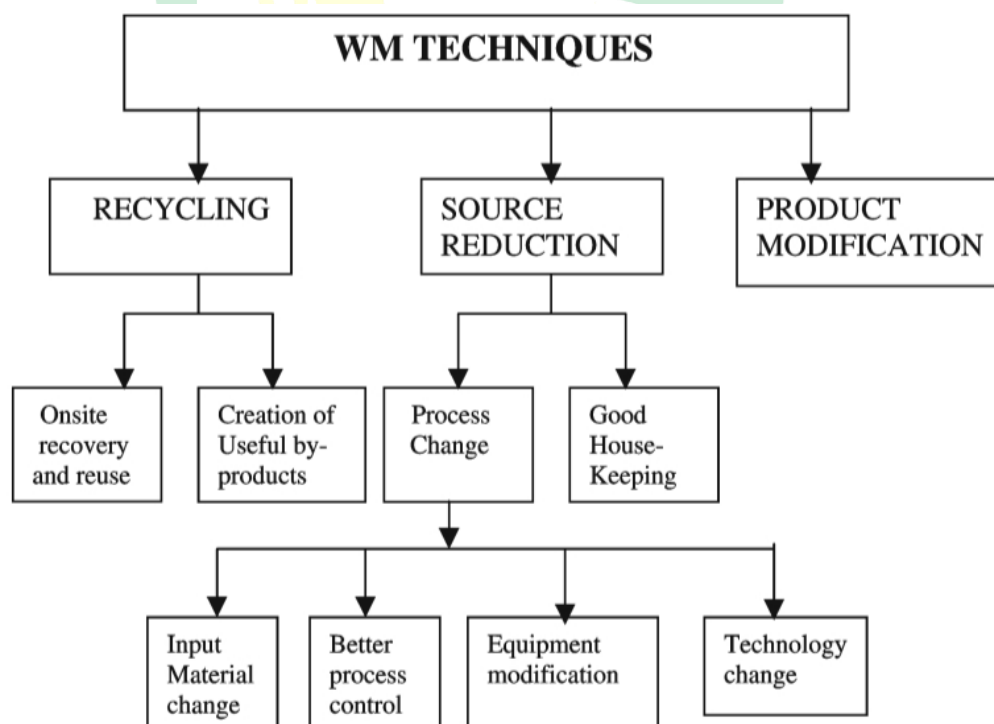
WM TECHNIQUES

RECYCLING

SOURCE REDUCTION

PRODUCT MODIFICATION

Onsite recovery and reuse

Creation of Useful by-products

Process Change

Good House-Keeping

Input Material change

Better process control

Equipment modification

Technology change